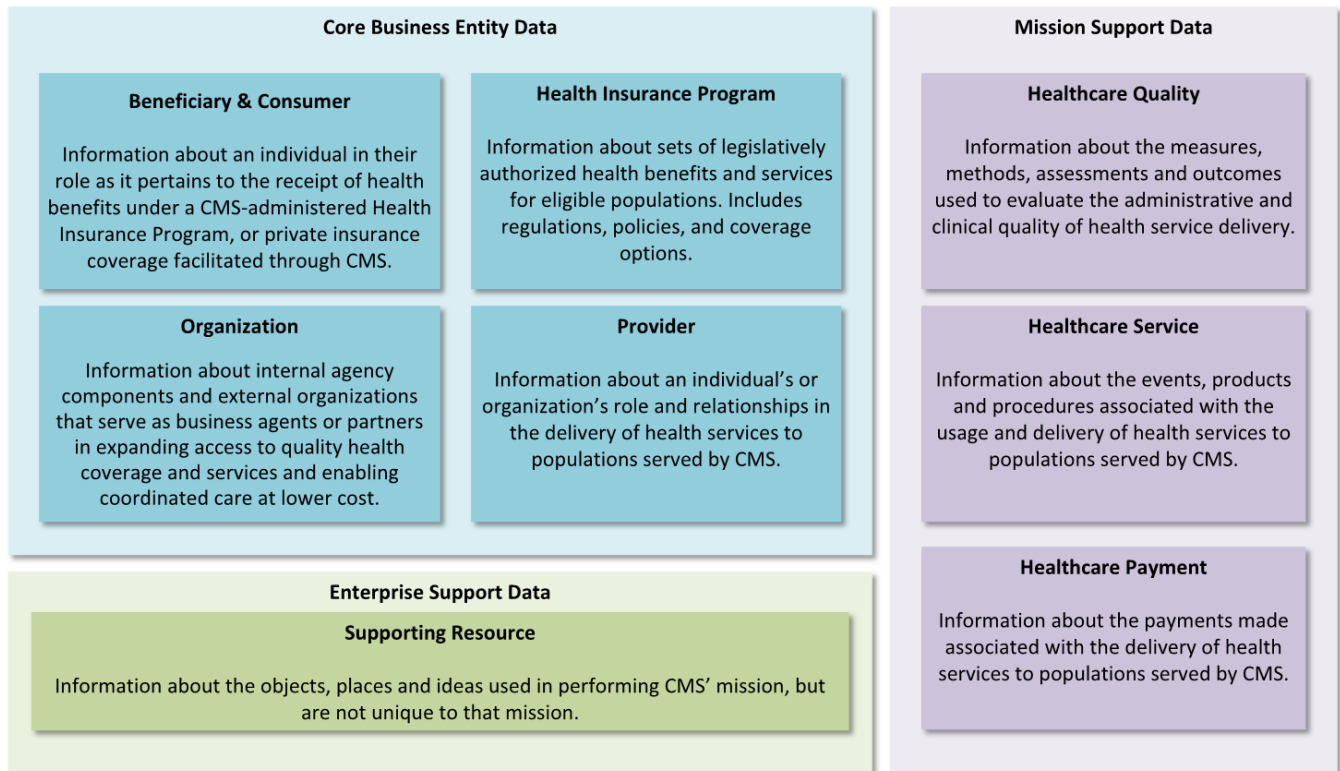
Core Business Entity Data

Beneficiary & Consumer

Information about an individual in their role as it pertains to the receipt of health benefits under a CMS-administered Health Insurance Program, or private insurance coverage facilitated through CMS.

Health Insurance Program

Information about sets of legislatively authorized health benefits and services for eligible populations. Includes regulations, policies, and coverage options.

Organization

Information about internal agency components and external organizations that serve as business agents or partners in expanding access to quality health coverage and services and enabling coordinated care at lower cost.

Provider

Information about an individual's or organization's role and relationships in the delivery of health services to populations served by CMS.

Enterprise Support Data

Supporting Resource

Information about the objects, places and ideas used in performing CMS' mission, but are not unique to that mission.

Mission Support Data

Healthcare Quality

Information about the measures, methods, assessments and outcomes used to evaluate the administrative and clinical quality of health service delivery.

Healthcare Service

Information about the events, products and procedures associated with the usage and delivery of health services to populations served by CMS.

Healthcare Payment

Information about the payments made associated with the delivery of health services to populations served by CMS.